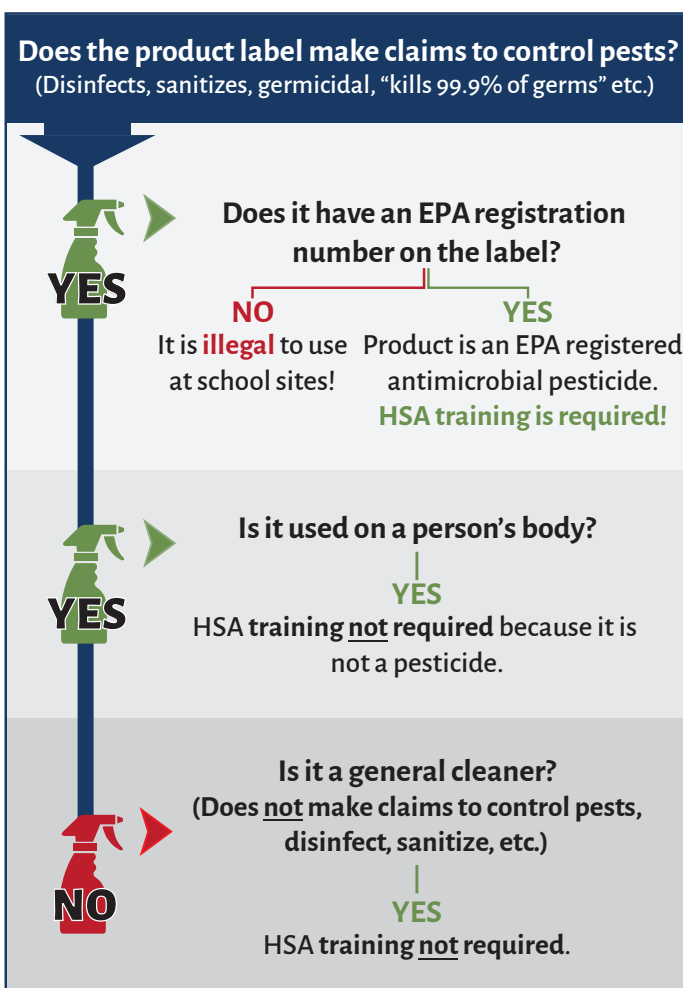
Does the product label make claims to control pests?
(Disinfects, sanitizes, germicidal, "kills 99.9% of germs" etc.)

YES

Does it have an EPA registration number on the label?

NO
It is illegal to use at school sites!

YES
Product is an EPA registered antimicrobial pesticide.
HSA training is required!

YES

Is it used on a person's body?

YES
HSA training not required because it is not a pesticide.

NO

Is it a general cleaner?
(Does not make claims to control pests, disinfect, sanitize, etc.)

YES
HSA training not required.